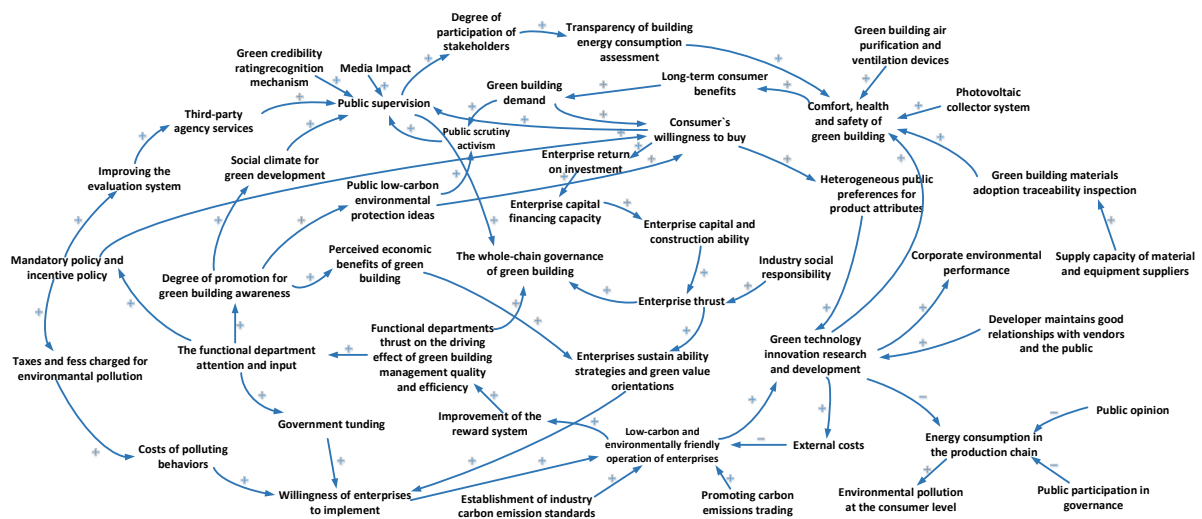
Degree of participation of stakeholders
+
Transparency of building energy consumption assessment
Green building air purification and ventilation devices
Green credibility ratingrecognition mechanism
Media Impact
Long-term consumer benefits
Green building demand
Photovoltaic collector system
Public supervision
Comfort, health and safety of green building
Third-party agency services
Consumer`s willingness to buy
Public scrutiny activism
Enterprise return on investment
Improving the evaluation system
Social climate for green development
Green building materials adoption traceability inspection
Public low-carbon environmental protection ideas
Heterogeneous public preferences for product attributes
Enterprise capital financing capacity
Enterprise capital and construction ability
Mandatory policy and incentive policy
Perceived economic benefits of green building
The whole-chain governance of green building
Industry social responsibility
Corporate environmental performance
Supply capacity of material and equipment suppliers
Degree of promotion for green building awareness
Enterprise thrust
Developer maintains good relationships with vendors and the public
Functional departments thrust on the driving effect of green building management quality and efficiency
Green technology innovation research and development
The functional department attention and input
Taxes and fess charged for environmantal pollution
Enterprises sustain ability strategies and green value orientations
Improvement of the reward system
Public opinion
Government tunding
Low-carbon and environmentally friendly operation of enterprises
External costs
Energy consumption in the production chain
Costs of polluting behaviors
Willingness of enterprises to implement
Establishment of industry carbon emission standards
Promoting carbon emissions trading
Environmental pollution at the consumer level
Public participation in governance